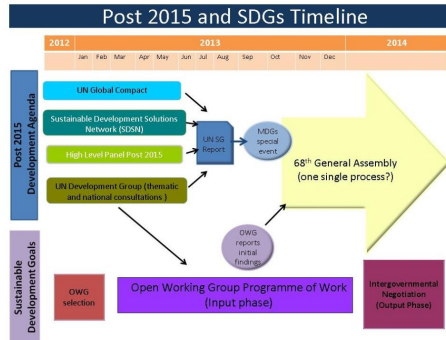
Post 2015 and SDGs Timeline

2012
2013
2014

Jan Feb Mar Apr May Jun Jul Aug Sep Oct Nov Dec

Post 2015 Development Agenda

UN Global Compact

Sustainable Development Solutions Network (SDSN)

High Level Panel Post 2015

UN Development Group (thematic and national consultations )

UN SG Report

MDGs special event

68th General Assembly (one single process?)

OWG reports initial findings

Sustainable Development Goals

OWG selection

Open Working Group Programme of Work (Input phase)

Intergovernmental Negotiation (Output Phase)